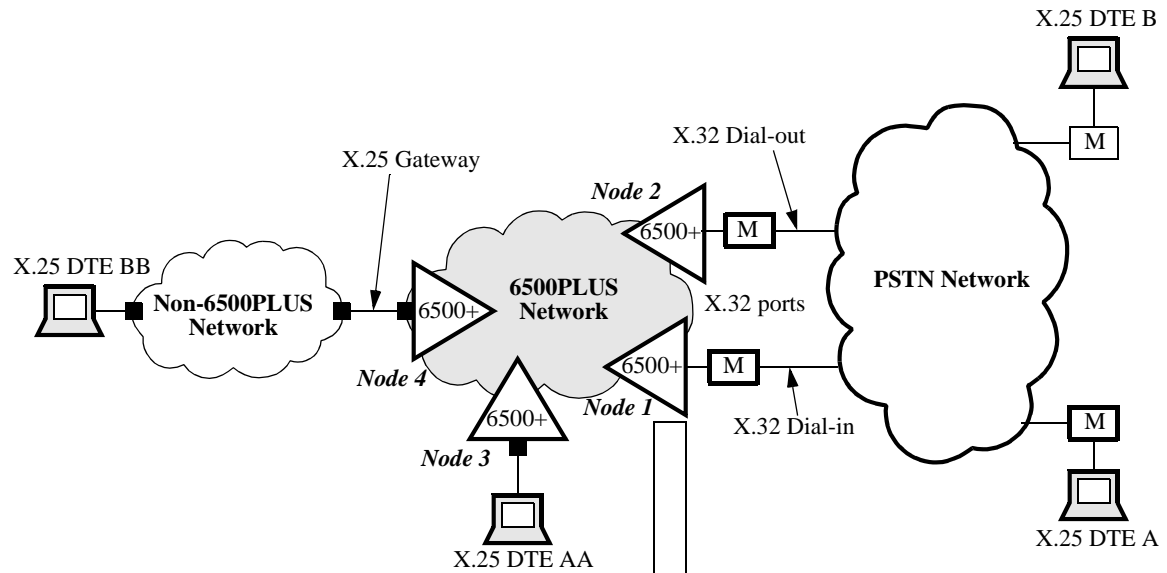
X.25 DTE B

M

X.32 Dial-out

X.25 Gateway

Node 2

6500+

M

X.25 DTE BB

Non-6500PLUS Network

6500+

6500PLUS Network

PSTN Network

X.32 ports

6500+

M

Node 4

Node 1

6500+

X.32 Dial-in

M

Node 3

X.25 DTE AA

X.25 DTE A